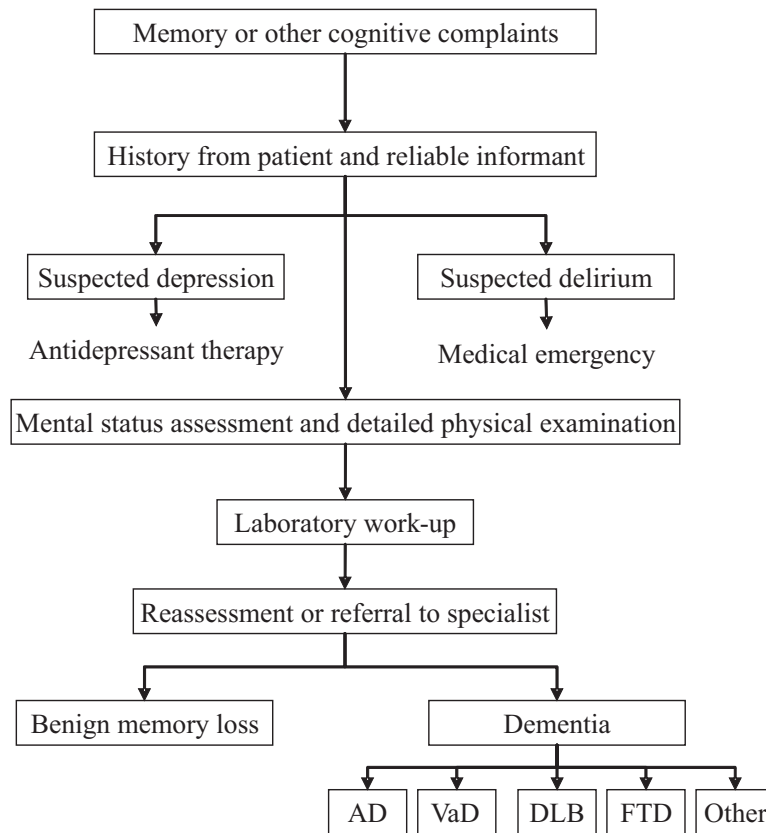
Memory or other cognitive complaints

History from patient and reliable informant

Suspected depression

Antidepressant therapy

Suspected delirium

Medical emergency

Mental status assessment and detailed physical examination

Laboratory work-up

Reassessment or referral to specialist

Benign memory loss

Dementia

AD

VaD

DLB

FTD

Other